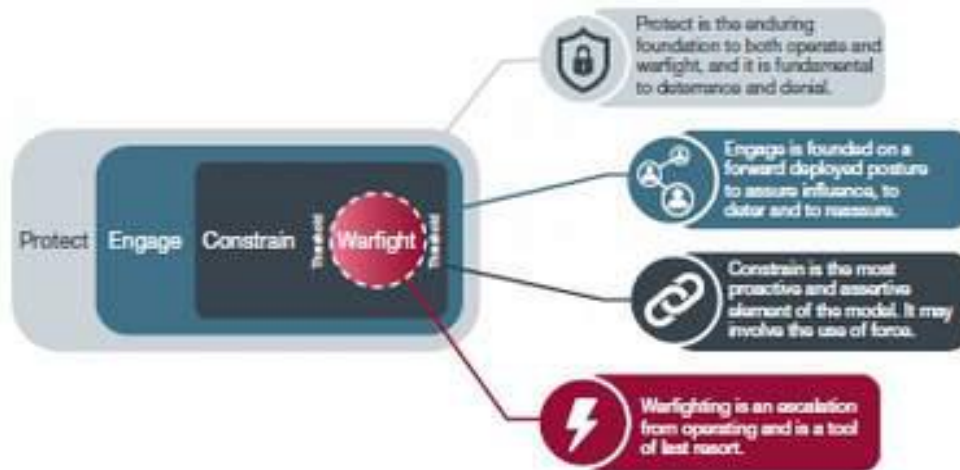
Protect Engage Constrain Threshold Warfight Threshold

Protect is the enduring foundation to both operate and warfight, and it is fundamental to deterrence and denial.

Engage is founded on a forward deployed posture to assure influence, to deter and to reassure.

Constrain is the most proactive and assertive element of the model. It may involve the use of force.

Warfighting is an escalation from operating and is a tool of last resort.